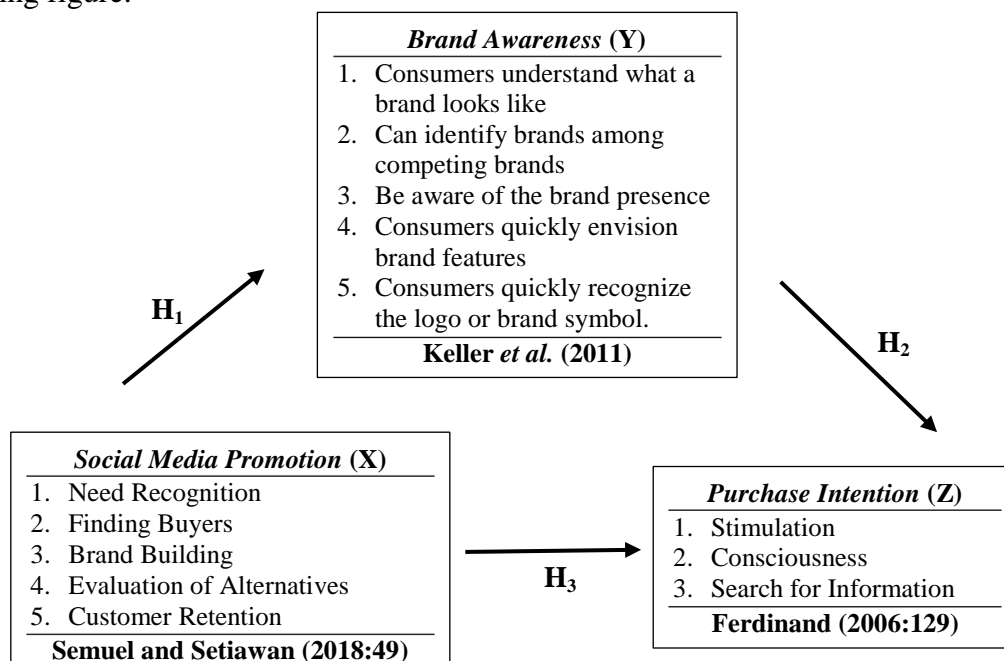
ing figure:

***Brand Awareness* (Y)**
1. Consumers understand what a brand looks like
2. Can identify brands among competing brands
3. Be aware of the brand presence
4. Consumers quickly envision brand features
5. Consumers quickly recognize the logo or brand symbol.

**Keller *et al.* (2011)**

$\mathbf{H_1}$

$\mathbf{H_2}$

***Social Media Promotion* (X)**
1. Need Recognition
2. Finding Buyers
3. Brand Building
4. Evaluation of Alternatives
5. Customer Retention

**Semuel and Setiawan (2018:49)**

$\mathbf{H_3}$

***Purchase Intention* (Z)**
1. Stimulation
2. Consciousness
3. Search for Information

**Ferdinand (2006:129)**